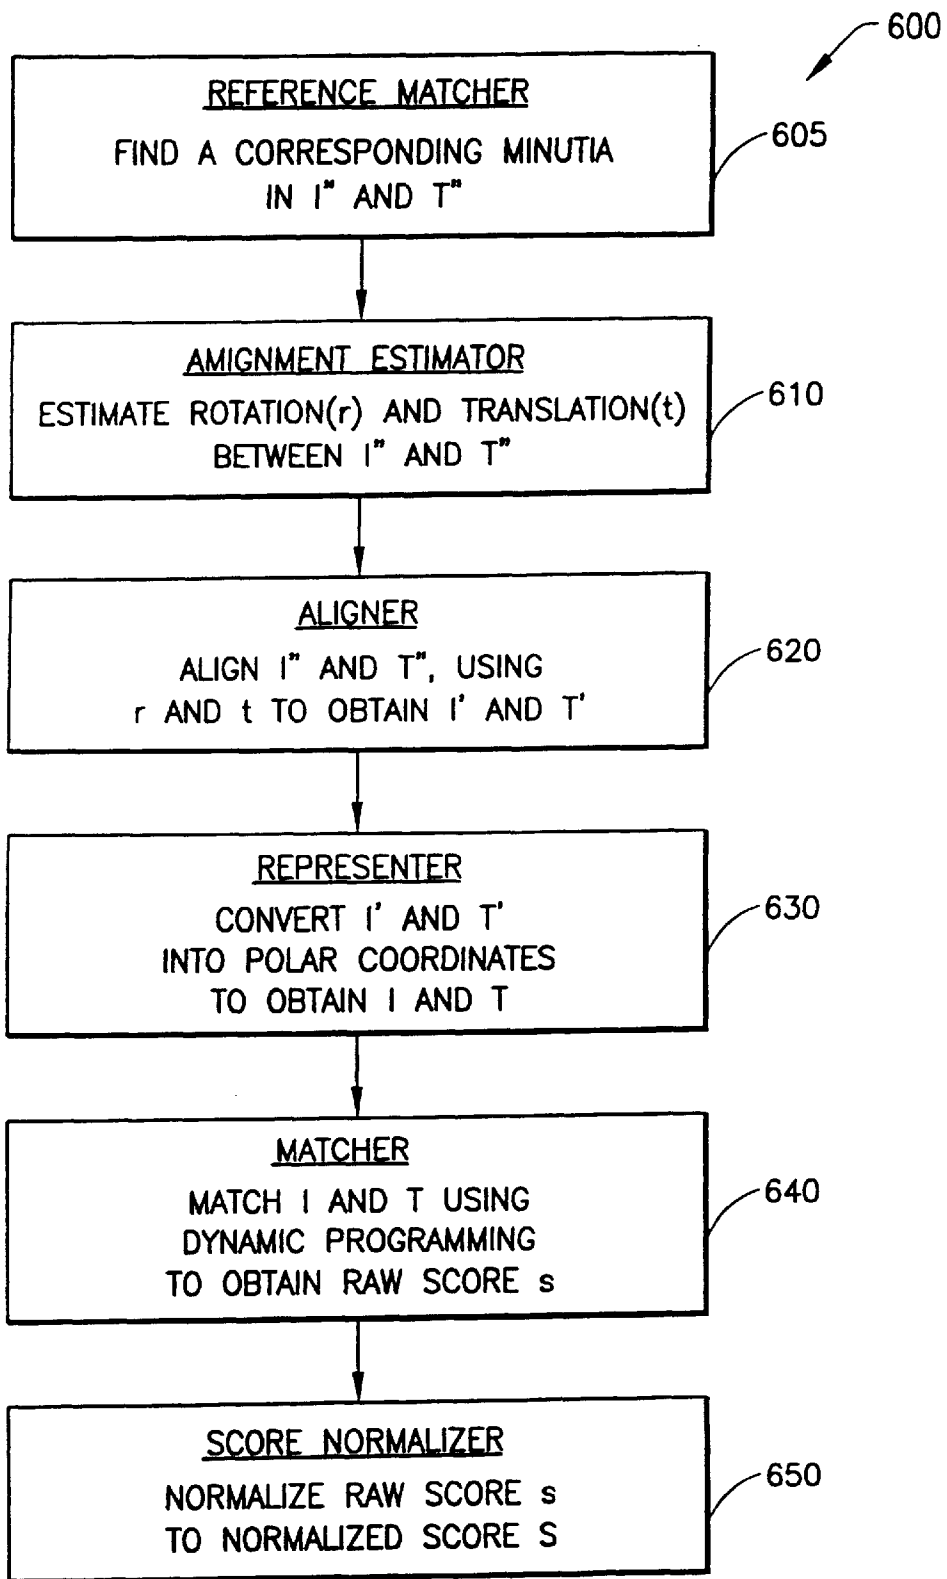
600

REFERENCE MATCHER

FIND A CORRESPONDING MINUTIA IN I" AND T"

605

AMIGNMENT ESTIMATOR

ESTIMATE ROTATION(r) AND TRANSLATION(t) BETWEEN I" AND T"

610

ALIGNER

ALIGN I" AND T", USING r AND t TO OBTAIN I' AND T'

620

REPRESENTER

CONVERT I' AND T' INTO POLAR COORDINATES TO OBTAIN I AND T

630

MATCHER

MATCH I AND T USING DYNAMIC PROGRAMMING TO OBTAIN RAW SCORE s

640

SCORE NORMALIZER

NORMALIZE RAW SCORE s TO NORMALIZED SCORE S

650